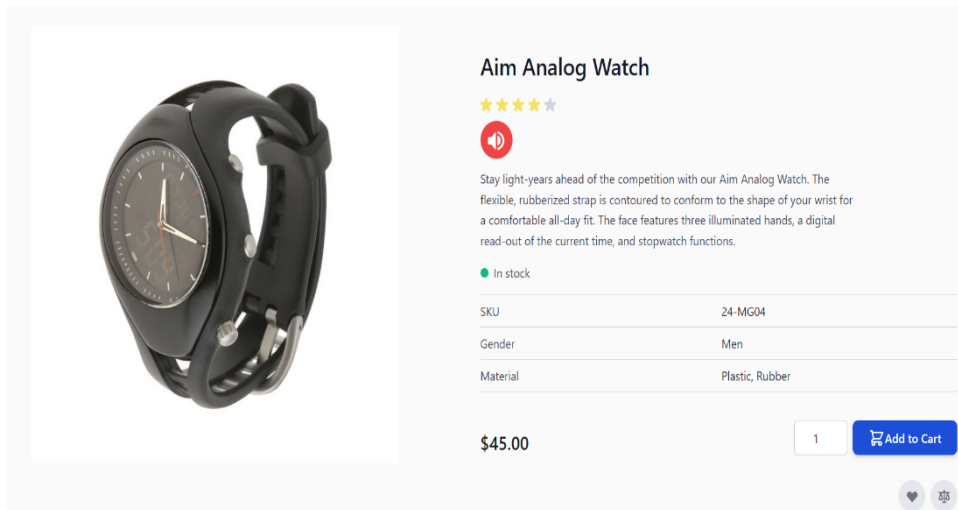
Aim Analog Watch

Stay light-years ahead of the competition with our Aim Analog Watch. The flexible, rubberized strap is contoured to conform to the shape of your wrist for a comfortable all-day fit. The face features three illuminated hands, a digital read-out of the current time, and stopwatch functions.

In stock

| SKU | 24-MG04 |
|---|---|
| Gender | Men |
| Material | Plastic, Rubber |

$45.00

1

Add to Cart